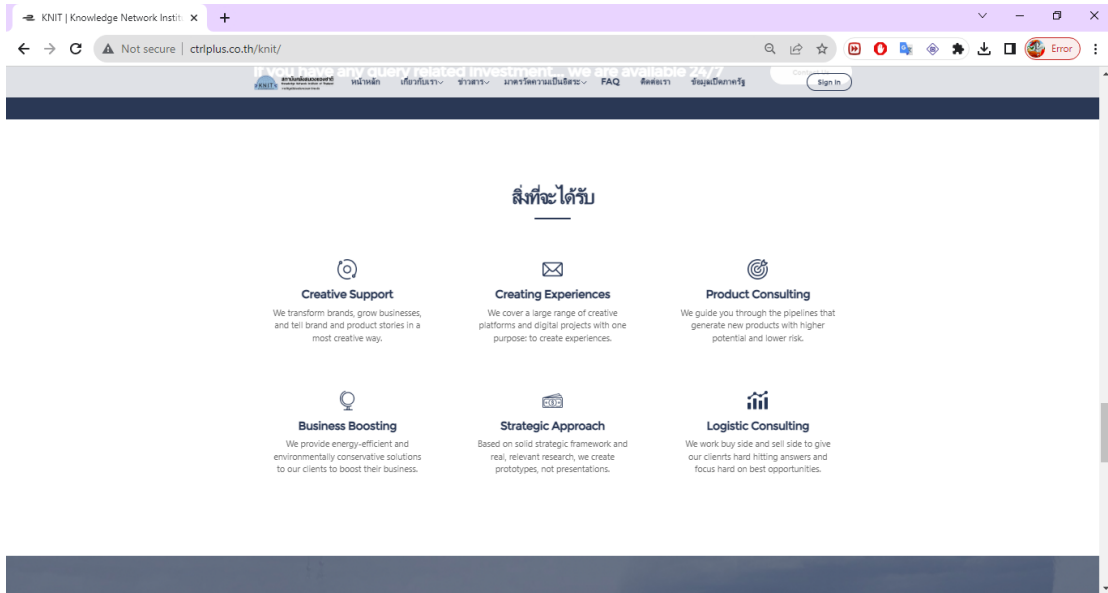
KNIT | Knowledge Network Instit ×

Not secure | ctrlplus.co.th/knit/

Error

If you have any query related investment... we are available 24/7

KNIT สถาบันคลังสมองของชาติ

หน้าหลัก เกี่ยวกับเรา ข่าวสาร มาตรวัดความเป็นอิสระ FAQ ติดต่อเรา ข้อมูลเปิดภาครัฐ

Sign In

สิ่งที่จะได้รับ

Creative Support

We transform brands, grow businesses, and tell brand and product stories in a most creative way.

Creating Experiences

We cover a large range of creative platforms and digital projects with one purpose: to create experiences.

Product Consulting

We guide you through the pipelines that generate new products with higher potential and lower risk.

Business Boosting

We provide energy-efficient and environmentally conservative solutions to our clients to boost their business.

Strategic Approach

Based on solid strategic framework and real, relevant research, we create prototypes, not presentations.

Logistic Consulting

We work buy side and sell side to give our clienrts hard hitting answers and focus hard on best opportunities.